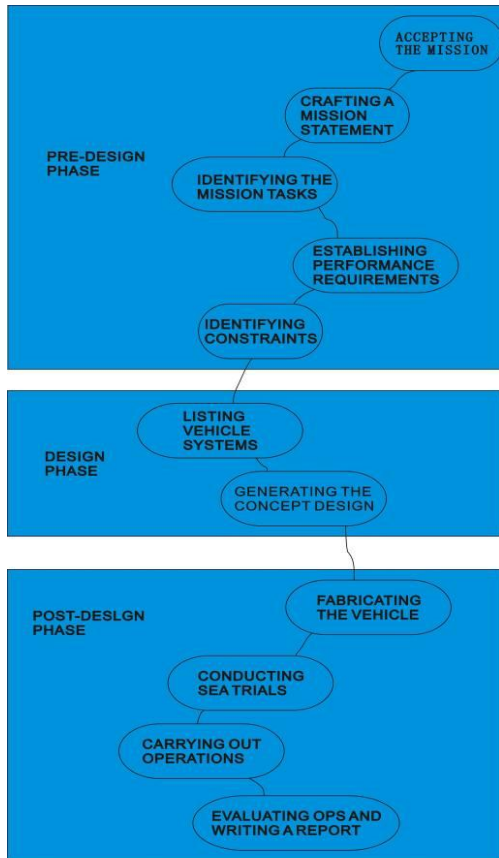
ACCEPTING THE MISSION

CRAFTING A MISSION STATEMENT

PRE-DESIGN PHASE

IDENTIFYING THE MISSION TASKS

ESTABLISHING PERFORMANCE REQUIREMENTS

IDENTIFYING CONSTRAINTS

LISTING VEHICLE SYSTEMS

DESIGN PHASE

GENERATING THE CONCEPT DESIGN

POST-DESLGN PHASE

FABRICATING THE VEHICLE

CONDUCTING SEA TRIALS

CARRYING OUT OPERATIONS

EVALUATING OPS AND WRITING A REPORT